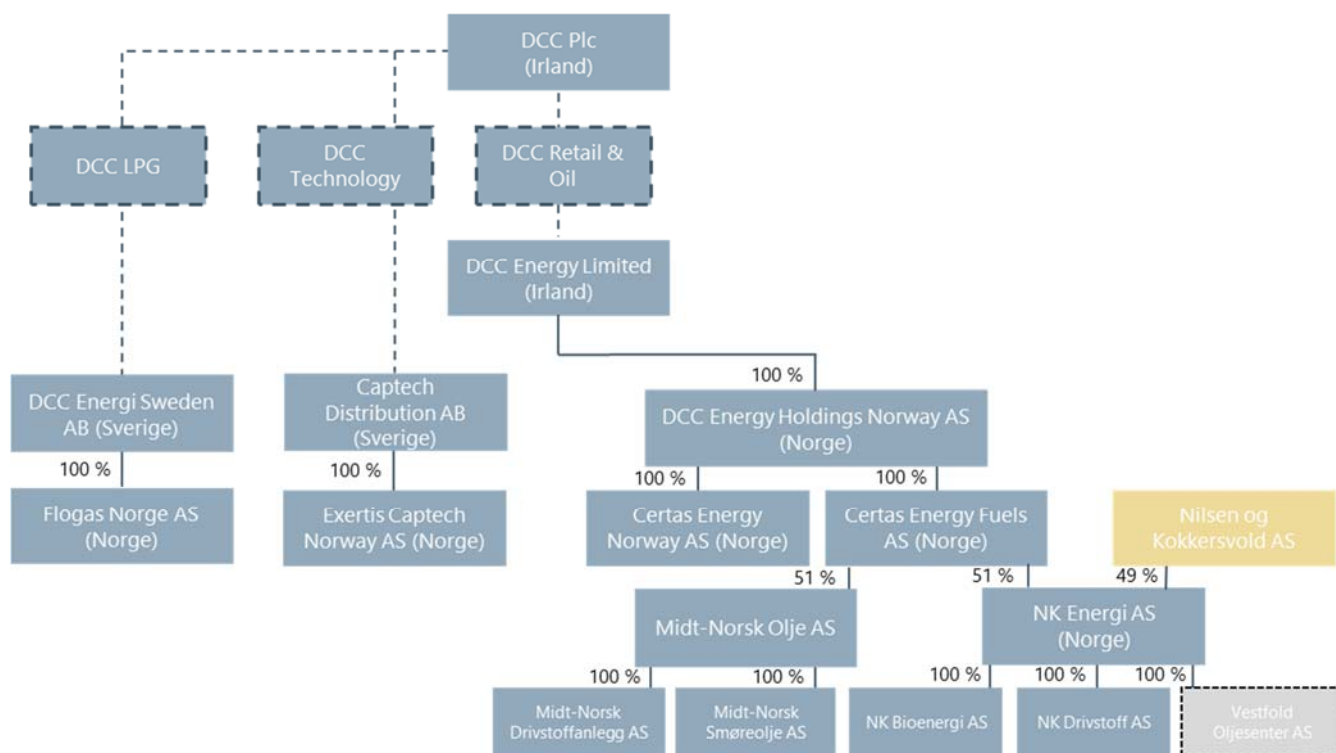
DCC Plc (Irland)

DCC LPG

DCC Technology

DCC Retail & Oil

DCC Energy Limited (Irland)

100 %

DCC Energi Sweden AB (Sverige)

Captech Distribution AB (Sverige)

DCC Energy Holdings Norway AS (Norge)

100 %

100 %

100 %

100 %

Flogas Norge AS (Norge)

Exertis Captech Norway AS (Norge)

Certas Energy Norway AS (Norge)

Certas Energy Fuels AS (Norge)

Nilsen og Kokkersvold AS

51 %

51 %

49 %

Midt-Norsk Olje AS

NK Energi AS (Norge)

100 %

100 %

100 %

100 %

100 %

Midt-Norsk Drivstoffanlegg AS

Midt-Norsk Smøreolje AS

NK Bioenergi AS

NK Drivstoff AS

Vestfold Oljesenter AS